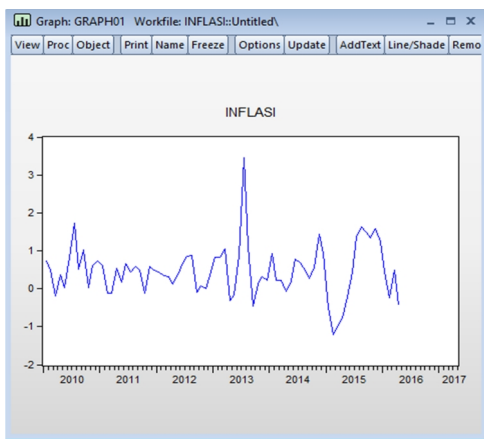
Graph: GRAPH01 Workfile: INFLASI::Untitled\

View | Proc | Object | Print | Name | Freeze | Options | Update | AddText | Line/Shade | Remo

INFLASI

4
3
2
1
0
-1
-2

2010 2011 2012 2013 2014 2015 2016 2017